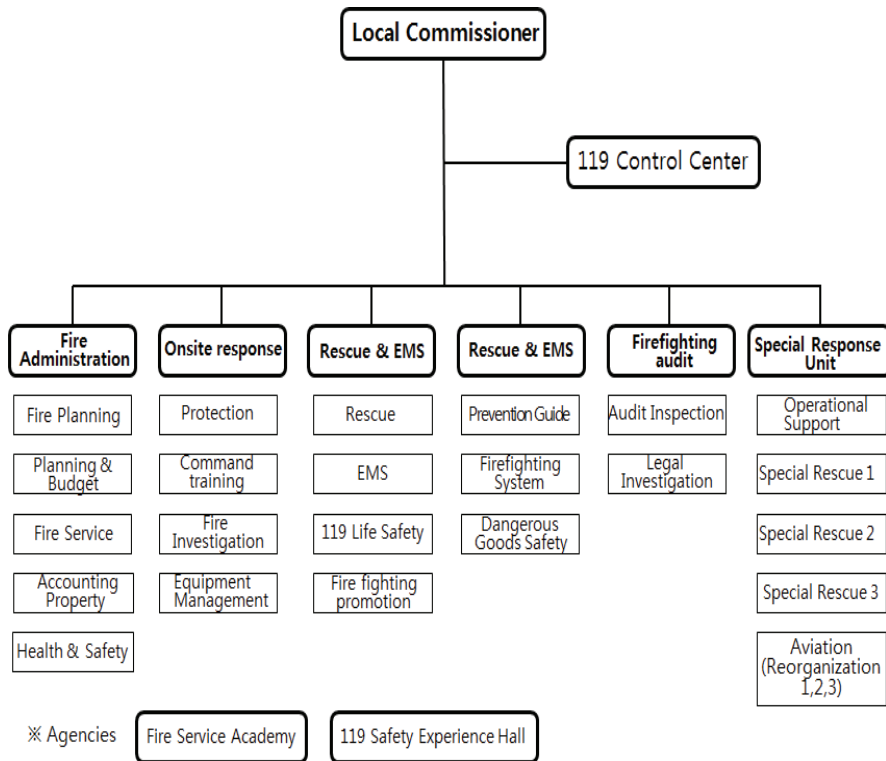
Local Commissioner

119 Control Center

Fire Administration
Fire Planning
Planning & Budget
Fire Service
Accounting Property
Health & Safety

Onsite response
Protection
Command training
Fire Investigation
Equipment Management

Rescue & EMS
Rescue
EMS
119 Life Safety
Fire fighting promotion

Rescue & EMS
Prevention Guide
Firefighting System
Dangerous Goods Safety

Firefighting audit
Audit Inspection
Legal Investigation

Special Response Unit
Operational Support
Special Rescue 1
Special Rescue 2
Special Rescue 3
Aviation (Reorganization 1,2,3)

※ Agencies
Fire Service Academy
119 Safety Experience Hall